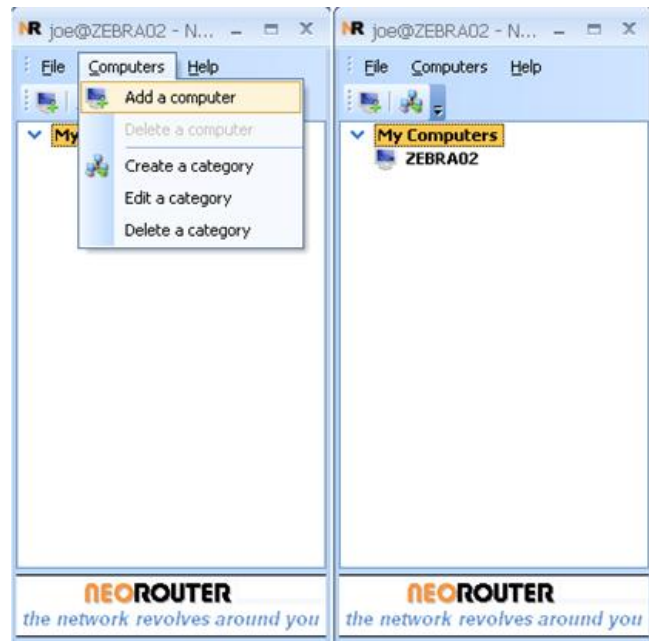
NR joe@ZEBRA02 - N... – ▭ X

File Computers Help

My

Add a computer
Delete a computer
Create a category
Edit a category
Delete a category

NEOROUTER
the network revolves around you

NR joe@ZEBRA02 - N... – ▭ X

File Computers Help

My Computers
ZEBRA02

NEOROUTER
the network revolves around you